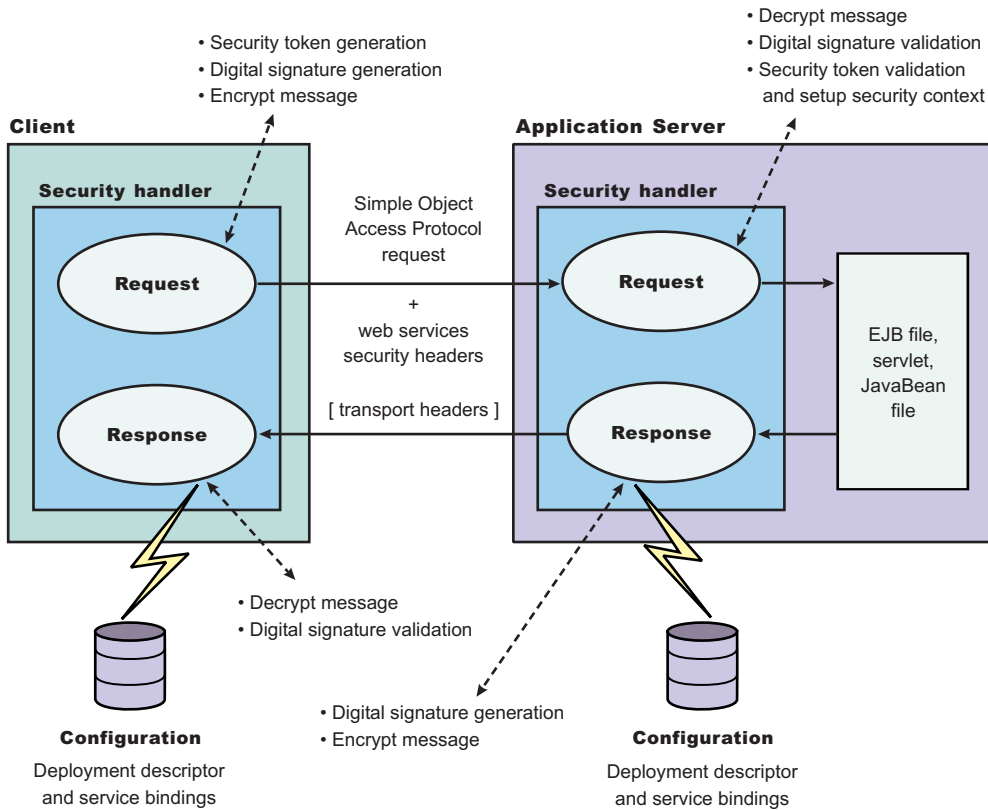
• Decrypt message
• Digital signature validation
• Security token validation and setup security context

• Security token generation
• Digital signature generation
• Encrypt message

Client

Security handler

Request

Response

Application Server

Security handler

Request

Response

Simple Object Access Protocol request

+

web services security headers

[ transport headers ]

EJB file, servlet, JavaBean file

• Decrypt message
• Digital signature validation

• Digital signature generation
• Encrypt message

Configuration

Deployment descriptor and service bindings

Configuration

Deployment descriptor and service bindings